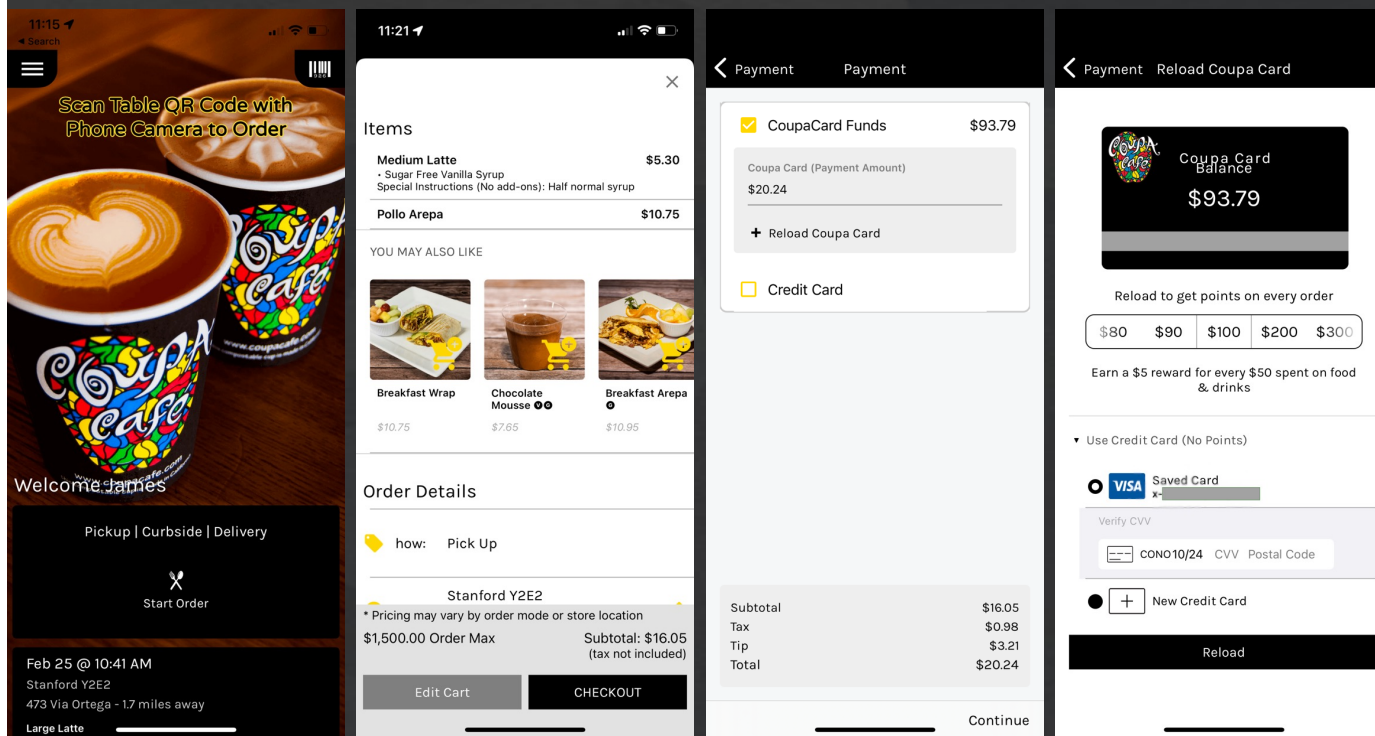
11:15
◂ Search

Scan Table QR Code with Phone Camera to Order

Welcome James

Pickup | Curbside | Delivery

Start Order

Feb 25 @ 10:41 AM
Stanford Y2E2
473 Via Ortega - 1.7 miles away
Large Latte

11:21

Items

Medium Latte $5.30
• Sugar Free Vanilla Syrup
Special Instructions (No add-ons): Half normal syrup

Pollo Arepa $10.75

YOU MAY ALSO LIKE

Breakfast Wrap
$10.75

Chocolate Mousse
$7.65

Breakfast Arepa
$10.95

Order Details

how: Pick Up

Stanford Y2E2

* Pricing may vary by order mode or store location
$1,500.00 Order Max
Subtotal: $16.05
(tax not included)

Edit Cart
CHECKOUT

Payment Payment

CoupaCard Funds $93.79

Coupa Card (Payment Amount)
$20.24

+ Reload Coupa Card

Credit Card

| | |
|---|---|
| Subtotal | $16.05 |
| Tax | $0.98 |
| Tip | $3.21 |
| Total | $20.24 |

Continue

Payment Reload Coupa Card

Coupa Card Balance
$93.79

Reload to get points on every order

$80 $90 $100 $200 $300

Earn a $5 reward for every $50 spent on food & drinks

▾ Use Credit Card (No Points)

VISA Saved Card
x-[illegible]

Verify CVV
CONO 10/24 CVV Postal Code

New Credit Card

Reload